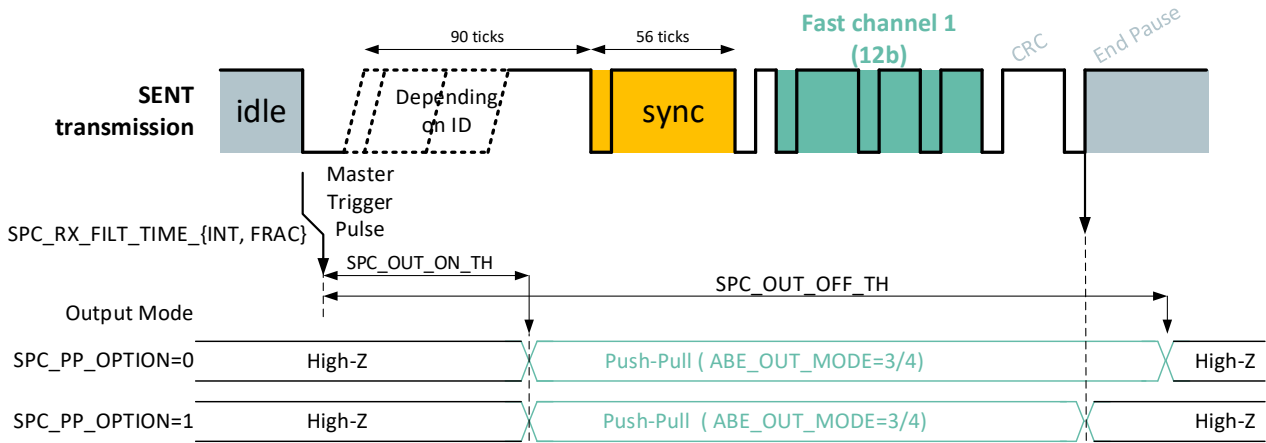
90 ticks

56 ticks

Fast channel 1 (12b)

CRC

End Pause

SENT transmission

idle

Depending on ID

sync

Master Trigger Pulse

SPC_RX_FILT_TIME_{INT, FRAC}

SPC_OUT_ON_TH

SPC_OUT_OFF_TH

Output Mode

SPC_PP_OPTION=0

High-Z

Push-Pull ( ABE_OUT_MODE=3/4)

High-Z

SPC_PP_OPTION=1

High-Z

Push-Pull ( ABE_OUT_MODE=3/4)

High-Z